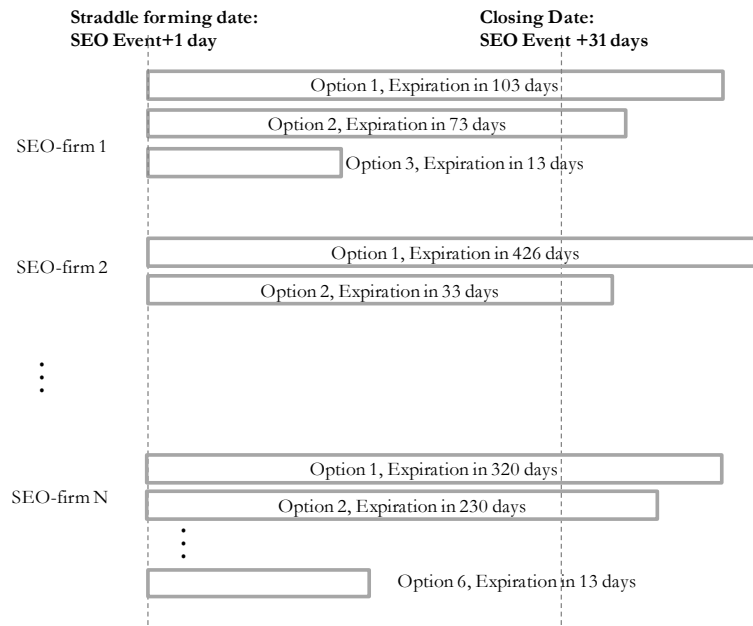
Straddle forming date:
SEO Event+1 day

Closing Date:
SEO Event +31 days

SEO-firm 1

Option 1, Expiration in 103 days

Option 2, Expiration in 73 days

Option 3, Expiration in 13 days

SEO-firm 2

Option 1, Expiration in 426 days

Option 2, Expiration in 33 days

⋮

SEO-firm N

Option 1, Expiration in 320 days

Option 2, Expiration in 230 days

⋮

Option 6, Expiration in 13 days